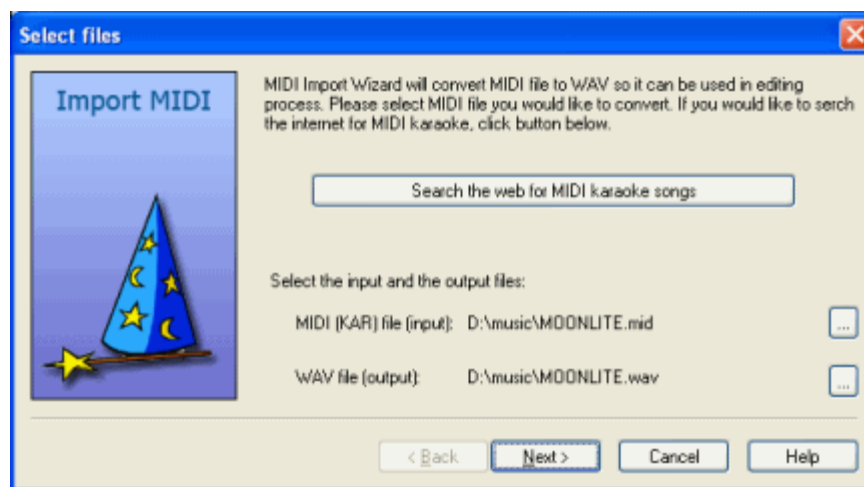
Select files

Import MIDI

MIDI Import Wizard will convert MIDI file to WAV so it can be used in editing process. Please select MIDI file you would like to convert. If you would like to serch the internet for MIDI karaoke, click button below.

Search the web for MIDI karaoke songs

Select the input and the output files:

MIDI (KAR) file (input): D:\music\MOONLITE.mid ...

WAV file (output): D:\music\MOONLITE.wav ...

< Back Next > Cancel Help